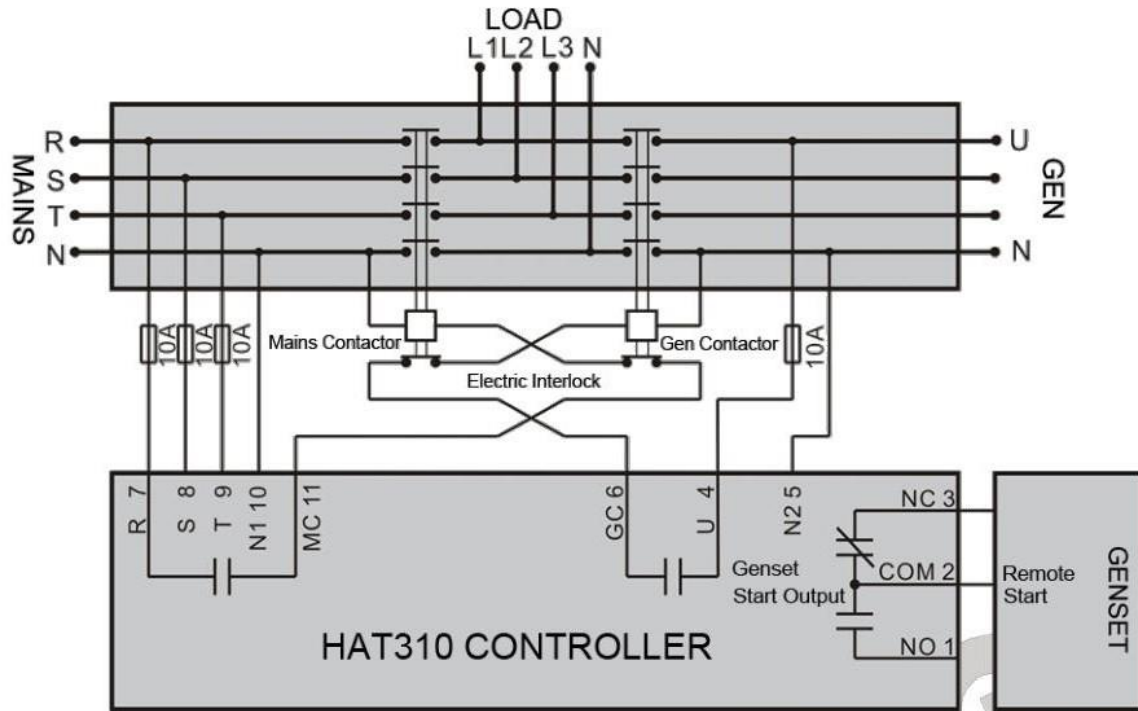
LOAD
L1 L2 L3 N

MAINS
R
S
T
N

U
N
GEN

10A 10A 10A
Mains Contactor
Gen Contactor
10A
Electric Interlock

R 7
S 8
T 9
N1 10
MC 11
GC 6
U 4
N2 5
NC 3
COM 2
NO 1
Genset Start Output

Remote Start

GENSET

HAT310 CONTROLLER